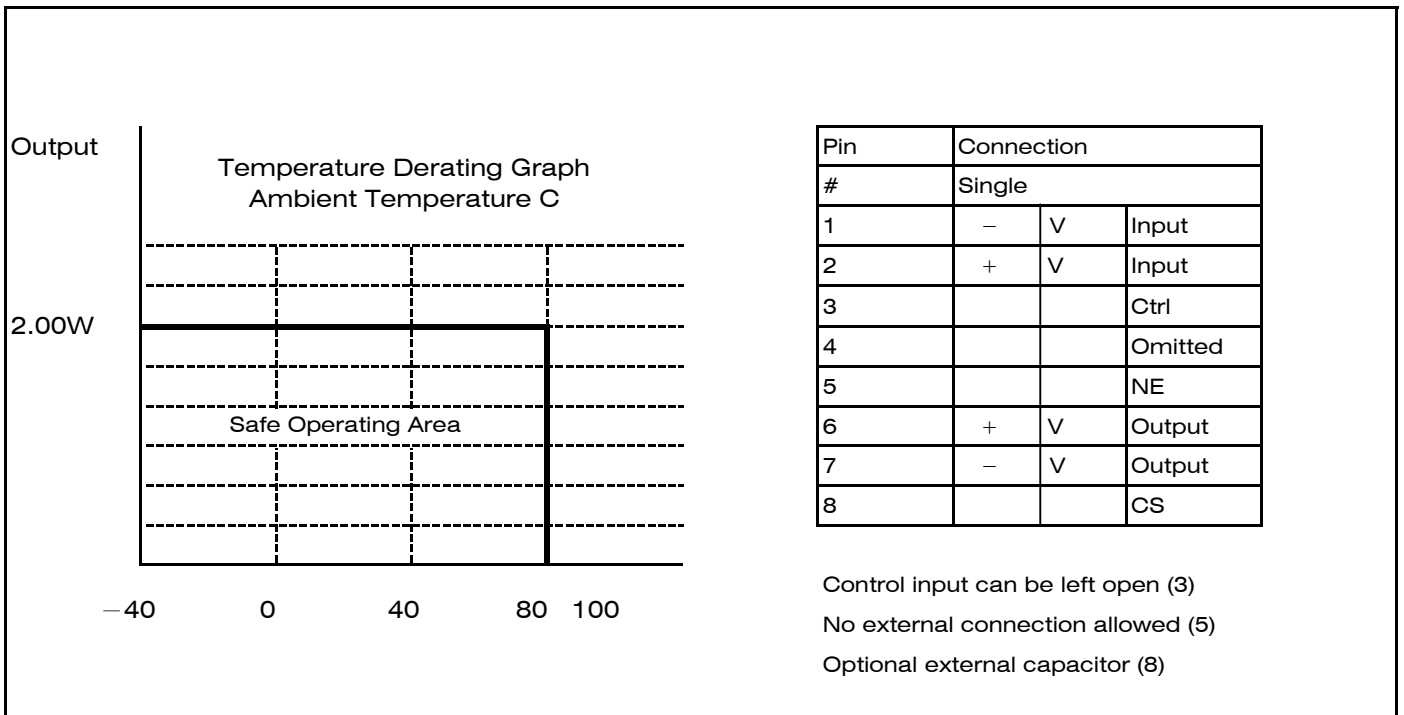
Output

Temperature Derating Graph
Ambient Temperature C

2.00W

Safe Operating Area

$-40$ 0 40 80 100

| Pin | Connection | | |
|---|---|---|---|
| # | Single | | |
| 1 | $-$ | V | Input |
| 2 | $+$ | V | Input |
| 3 | | | Ctrl |
| 4 | | | Omitted |
| 5 | | | NE |
| 6 | $+$ | V | Output |
| 7 | $-$ | V | Output |
| 8 | | | CS |

Control input can be left open (3)

No external connection allowed (5)

Optional external capacitor (8)